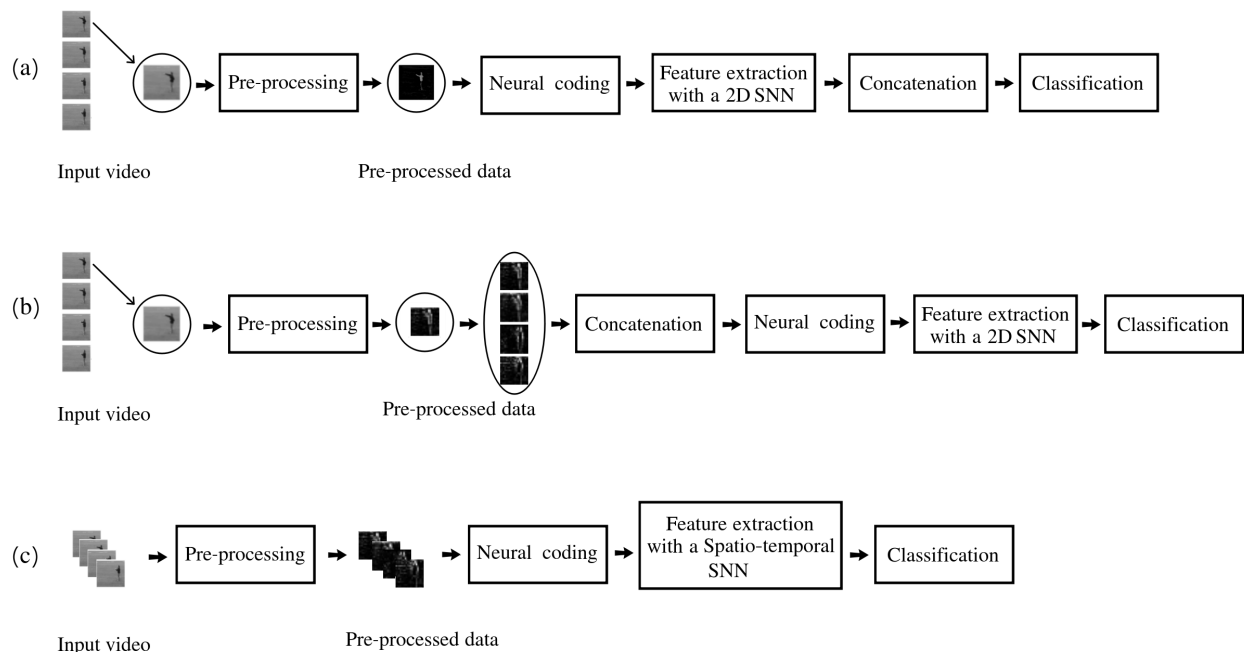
(a)

Pre-processing

Neural coding

Feature extraction with a 2D SNN

Concatenation

Classification

Input video

Pre-processed data

(b)

Pre-processing

Concatenation

Neural coding

Feature extraction with a 2D SNN

Classification

Input video

Pre-processed data

(c)

Pre-processing

Neural coding

Feature extraction with a Spatio-temporal SNN

Classification

Input video

Pre-processed data